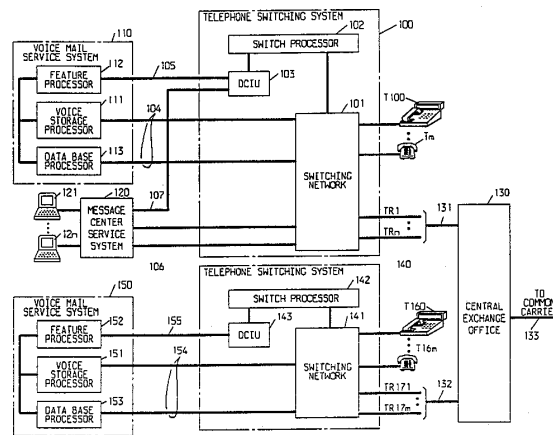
TELEPHONE SWITCHING SYSTEM
102
100
SWITCH PROCESSOR
110
VOICE MAIL SERVICE SYSTEM
FEATURE PROCESSOR
112
105
DCIU
103
VOICE STORAGE PROCESSOR
111
104
101
T100
Tm
DATA BASE PROCESSOR
113
SWITCHING NETWORK
121
120
107
MESSAGE CENTER SERVICE SYSTEM
12n
TR1
TRm
131
130
106
TELEPHONE SWITCHING SYSTEM
142
140
SWITCH PROCESSOR
150
VOICE MAIL SERVICE SYSTEM
FEATURE PROCESSOR
152
155
DCIU
143
141
T160
CENTRAL EXCHANGE OFFICE
TO COMMON CARRIE
133
VOICE STORAGE PROCESSOR
151
154
SWITCHING NETWORK
T16m
TR171
132
DATA BASE PROCESSOR
153
TR17m